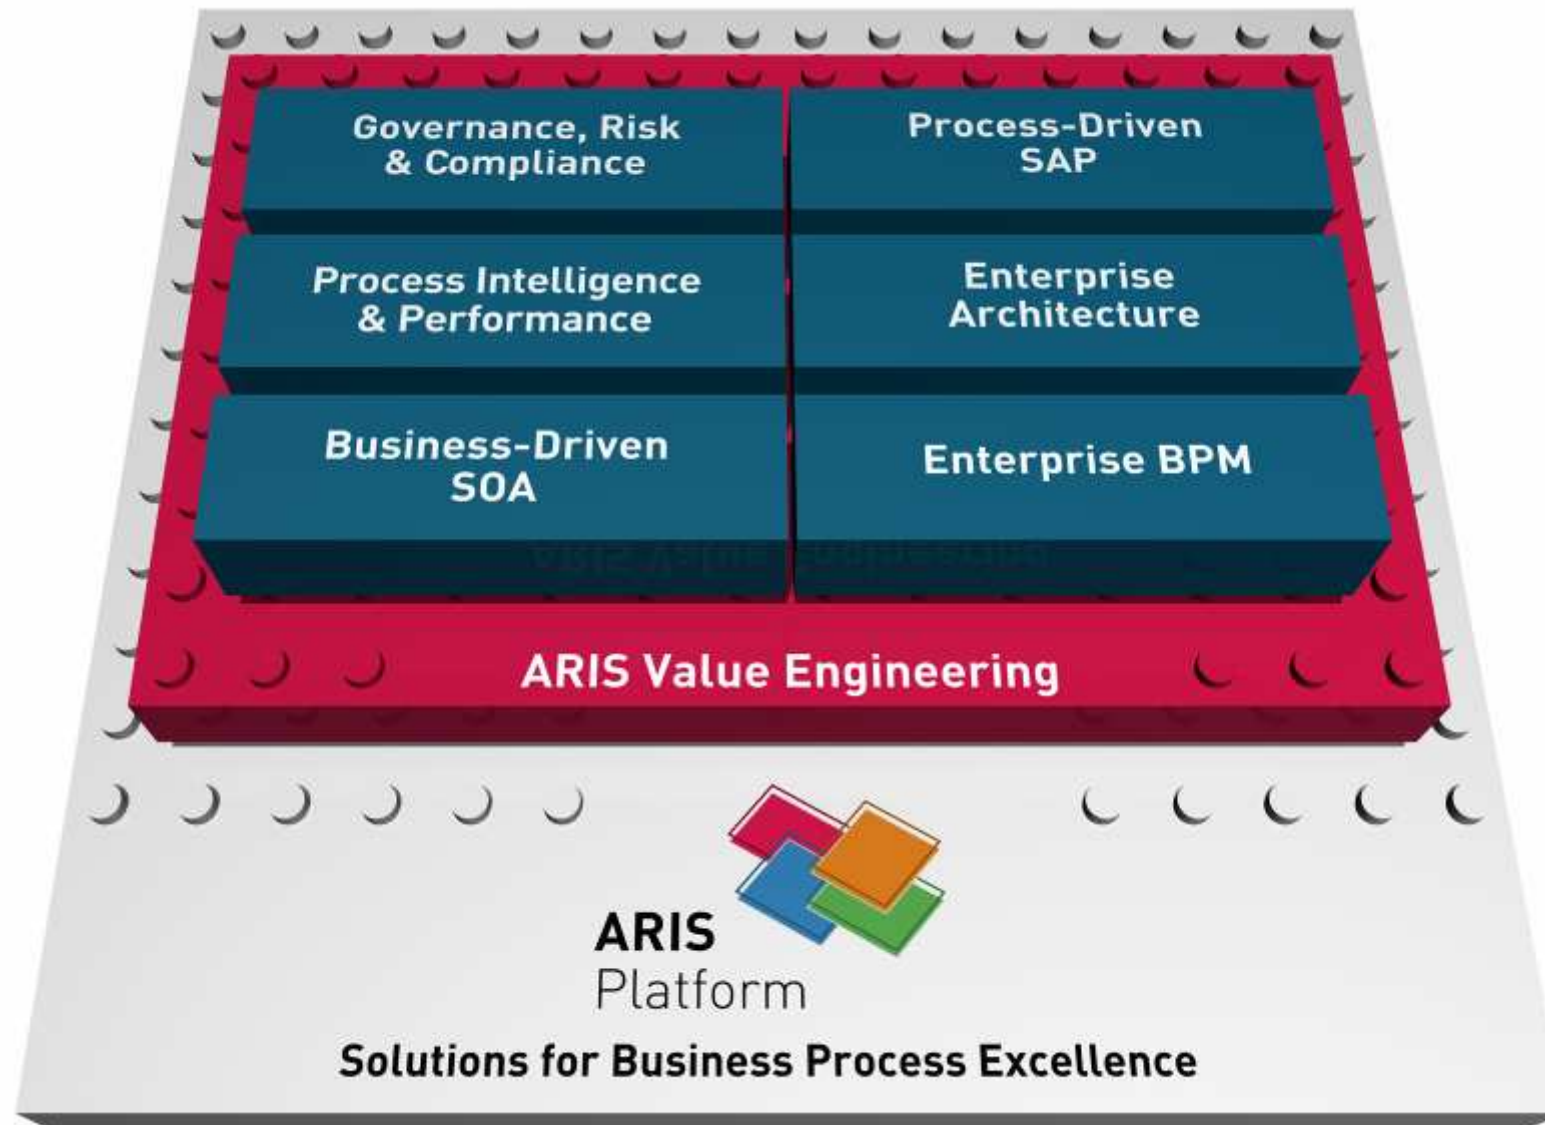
Governance, Risk & Compliance

Process-Driven SAP

Process Intelligence & Performance

Enterprise Architecture

Business-Driven SOA

Enterprise BPM

ARIS Value Engineering

ARIS Platform

Solutions for Business Process Excellence